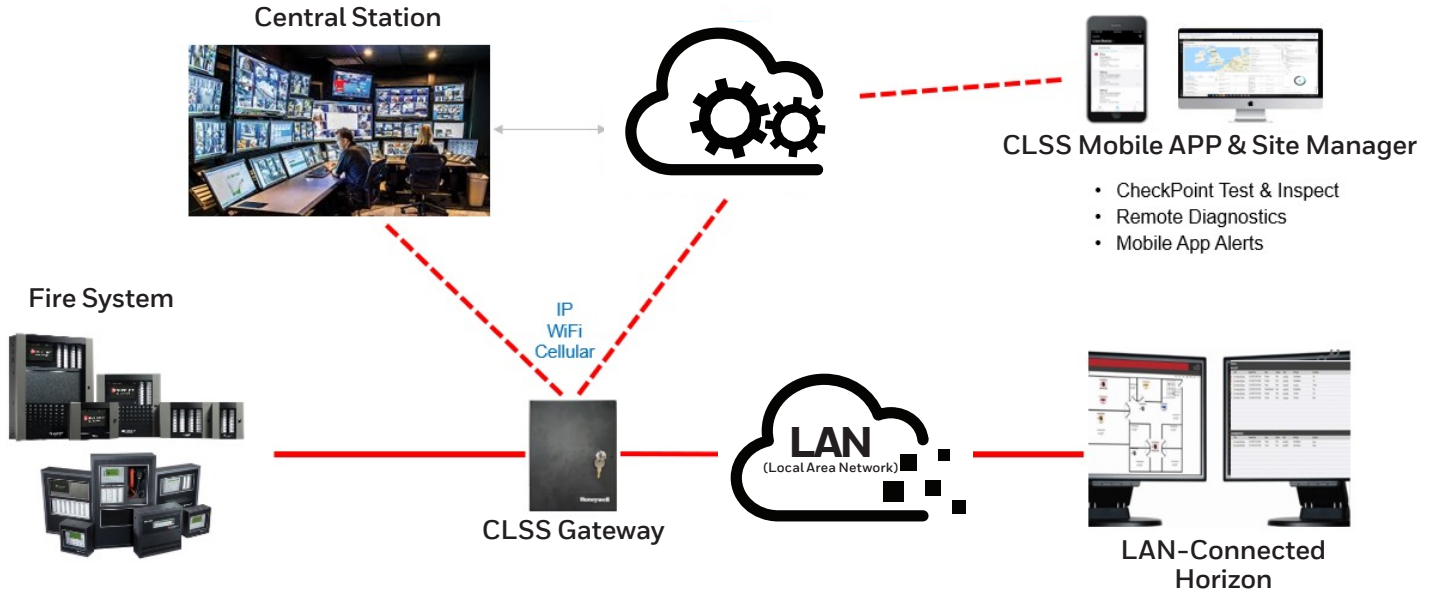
Central Station

CLSS Mobile APP & Site Manager

• CheckPoint Test & Inspect
• Remote Diagnostics
• Mobile App Alerts

Fire System

IP
WiFi
Cellular

LAN
(Local Area Network)

Honeywell

CLSS Gateway

LAN-Connected Horizon